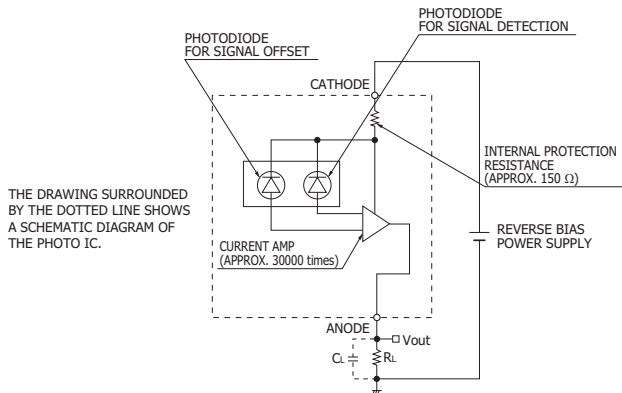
PHOTODIODE FOR SIGNAL OFFSET

PHOTODIODE FOR SIGNAL DETECTION

CATHODE

INTERNAL PROTECTION RESISTANCE (APPROX. 150 Ω)

THE DRAWING SURROUNDED BY THE DOTTED LINE SHOWS A SCHEMATIC DIAGRAM OF THE PHOTO IC.

REVERSE BIAS POWER SUPPLY

CURRENT AMP (APPROX. 30000 times)

ANODE

Vout

$C_L$

$R_L$